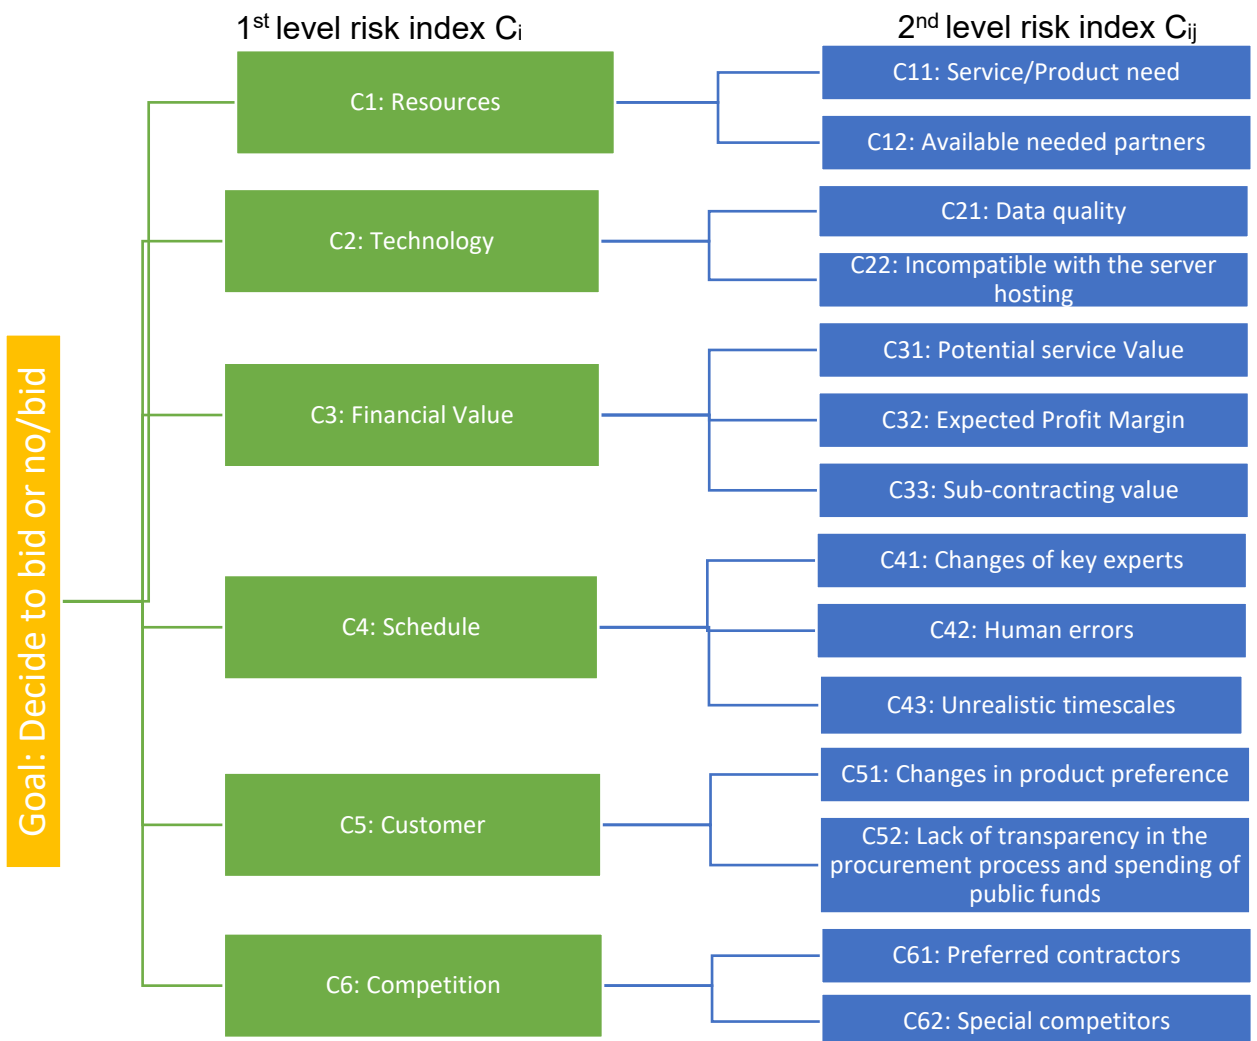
1$^{st}$ level risk index C$_i$

2$^{nd}$ level risk index C$_{ij}$

Goal: Decide to bid or no/bid

C1: Resources

C11: Service/Product need

C12: Available needed partners

C2: Technology

C21: Data quality

C22: Incompatible with the server hosting

C3: Financial Value

C31: Potential service Value

C32: Expected Profit Margin

C33: Sub-contracting value

C4: Schedule

C41: Changes of key experts

C42: Human errors

C43: Unrealistic timescales

C5: Customer

C51: Changes in product preference

C52: Lack of transparency in the procurement process and spending of public funds

C6: Competition

C61: Preferred contractors

C62: Special competitors